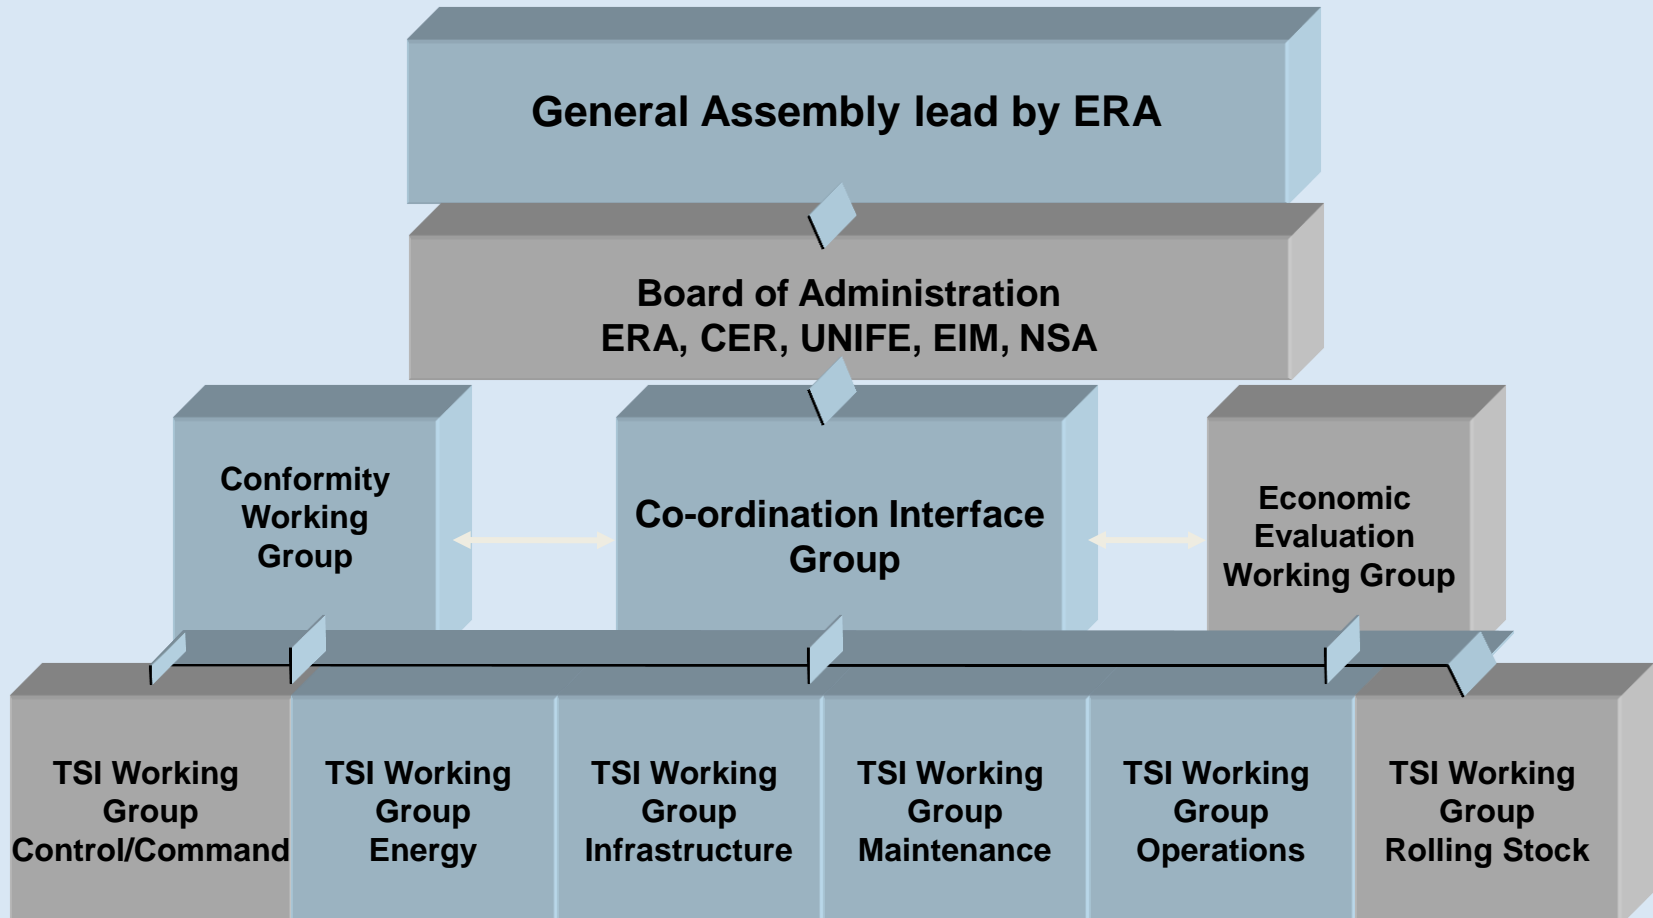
General Assembly lead by ERA

Board of Administration
ERA, CER, UNIFE, EIM, NSA

Conformity Working Group

Co-ordination Interface Group

Economic Evaluation Working Group

TSI Working Group Control/Command

TSI Working Group Energy

TSI Working Group Infrastructure

TSI Working Group Maintenance

TSI Working Group Operations

TSI Working Group Rolling Stock